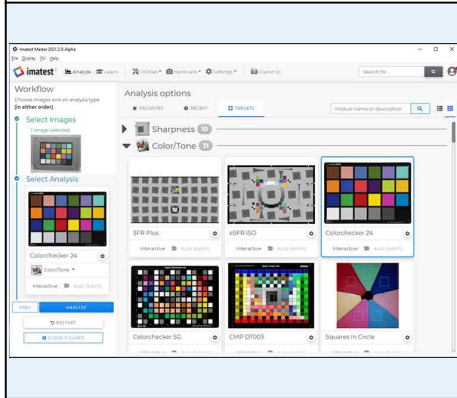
Imatest Master 2021.2.0-Alpha
File Display Pro Help

imatest | Analyze | Learn | Utilities | Hardware | Settings | Contact Us | Search for

Workflow
Choose images and an analysis type (in either order)

Select Images
1 image selected

Select Analysis

Colorchecker 24
ColorTone
Interactive | Auto (batch)

VIEW | ANALYZE
RESTART
CLOSE FIGURES

Analysis options
FAVORITES | RECENT | TARGETS
Module name or description

Sharpness 10
Color/Tone 31

SFR Plus
Interactive | Auto (batch)

eSFR ISO
Interactive | Auto (batch)

Colorchecker 24
Interactive | Auto (batch)

Colorchecker SG

CMP DT003

Squares in Circle